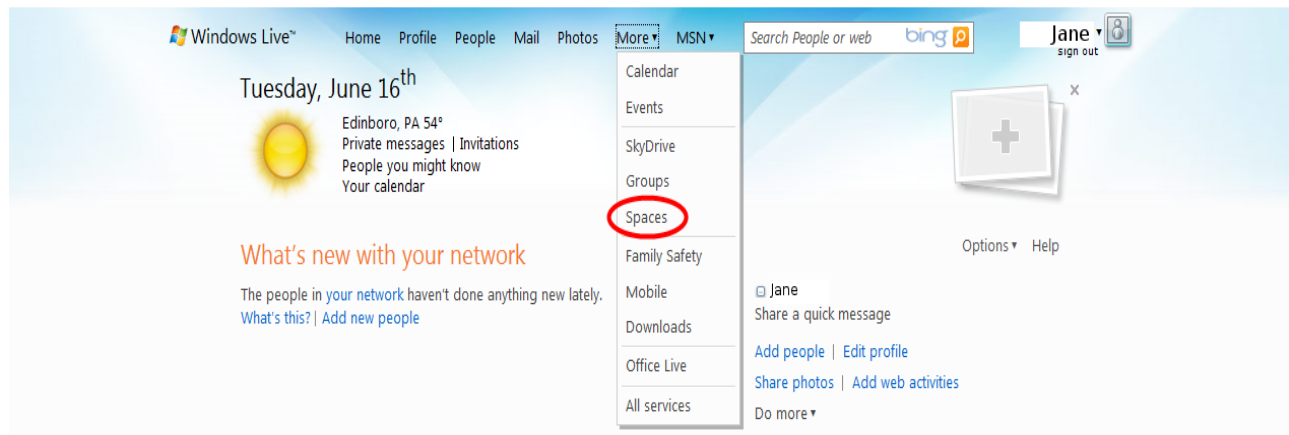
Windows Live™ Home Profile People Mail Photos More ▾ MSN ▾ Search People or web bing Jane ▾ sign out

Tuesday, June $16^{th}$

Edinboro, PA 54°
Private messages | Invitations
People you might know
Your calendar

Calendar
Events
SkyDrive
Groups
Spaces
Family Safety
Mobile
Downloads
Office Live
All services

What's new with your network

The people in your network haven't done anything new lately.
What's this? | Add new people

Options ▾ Help

Jane
Share a quick message

Add people | Edit profile
Share photos | Add web activities
Do more ▾